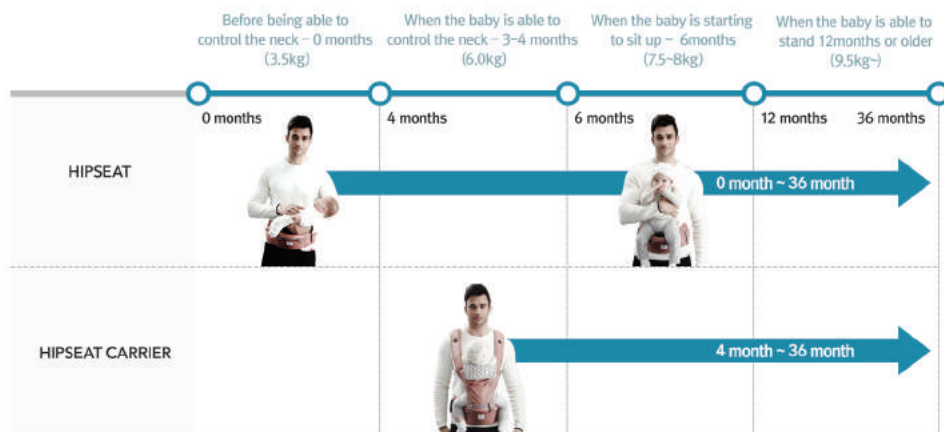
Before being able to control the neck - 0 months (3.5kg)

When the baby is able to control the neck - 3~4 months (6.0kg)

When the baby is starting to sit up - 6months (7.5~8kg)

When the baby is able to stand 12months or older (9.5kg~)

0 months

4 months

6 months

12 months

36 months

HIPSEAT

0 month ~ 36 month

HIPSEAT CARRIER

4 month ~ 36 month